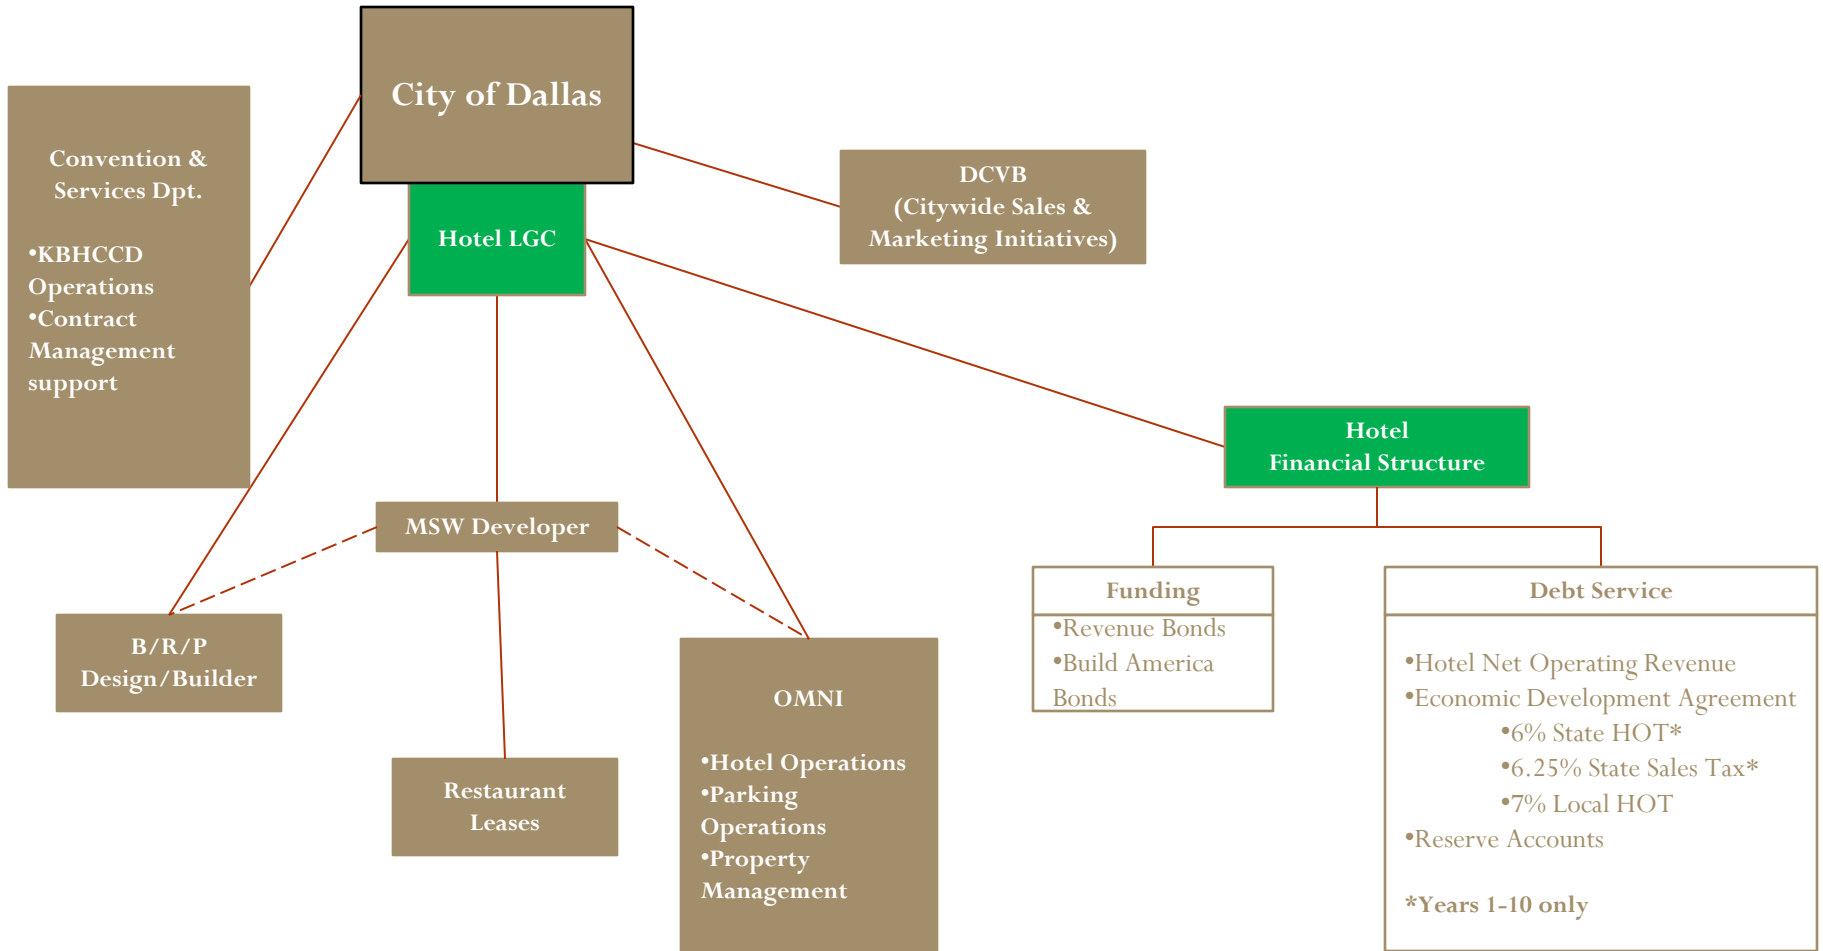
City of Dallas

Hotel LGC

Convention & Services Dpt.

•KBHCCD Operations
•Contract Management support

DCVB
(Citywide Sales & Marketing Initiatives)

Hotel
Financial Structure

MSW Developer

B/R/P
Design/Builder

Restaurant
Leases

OMNI

•Hotel Operations
•Parking Operations
•Property Management

Funding
•Revenue Bonds
•Build America Bonds

Debt Service

•Hotel Net Operating Revenue
•Economic Development Agreement
•6% State HOT*
•6.25% State Sales Tax*
•7% Local HOT
•Reserve Accounts

*Years 1-10 only